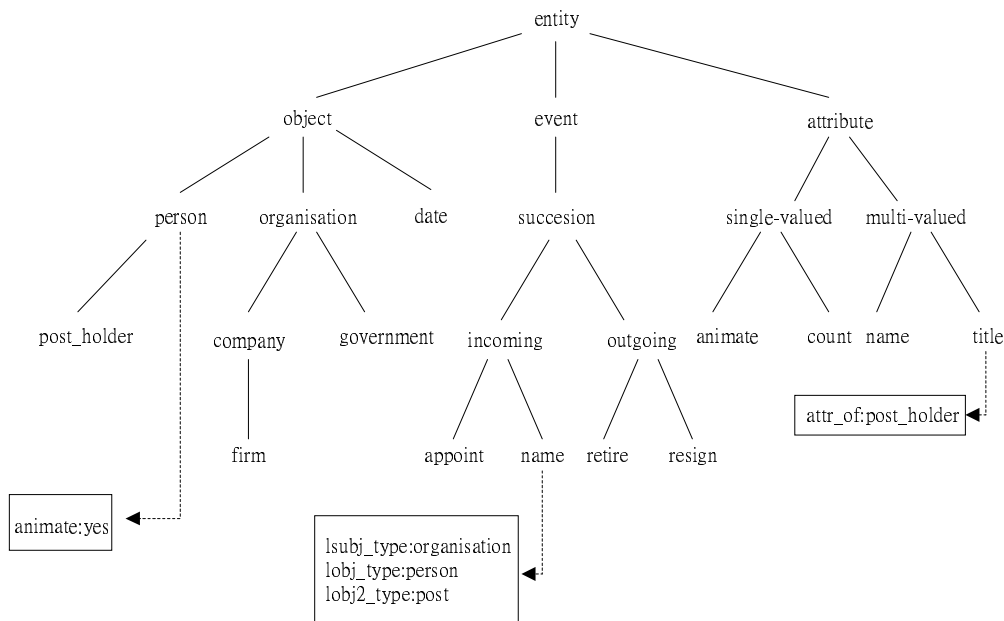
entity

object
event
attribute

person
organisation
date
succesion
single-valued
multi-valued

post_holder
company
government
incoming
outgoing
animate
count
name
title

firm
appoint
name
retire
resign

attr_of:post_holder

animate:yes

lsubj_type:organisation
lobj_type:person
lobj2_type:post